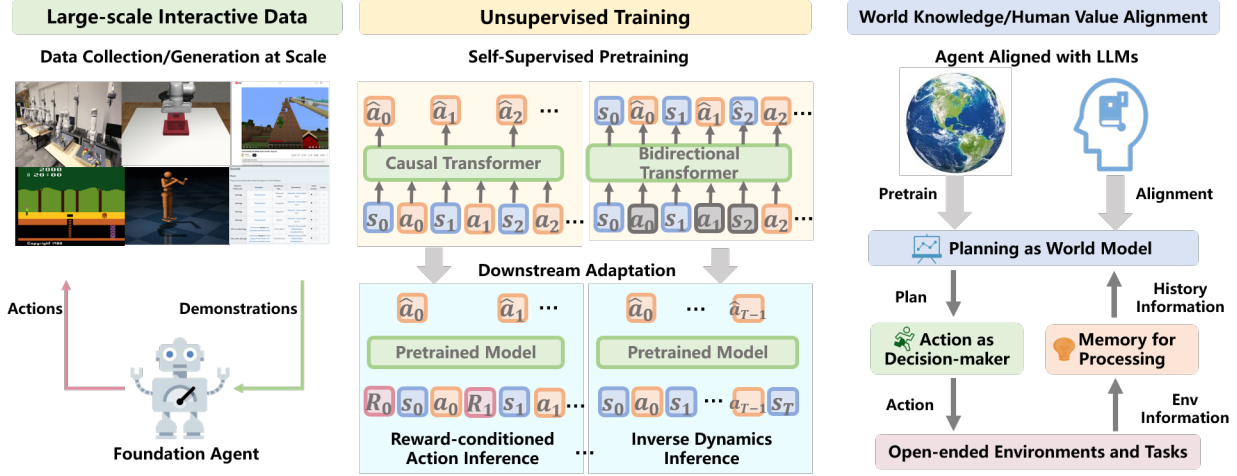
Large-scale Interactive Data

Data Collection/Generation at Scale

Actions

Demonstrations

Foundation Agent

Unsupervised Training

Self-Supervised Pretraining

$\hat{a}_0$ $\hat{a}_1$ $\hat{a}_2$ …

Causal Transformer

$s_0$ $a_0$ $s_1$ $a_1$ $s_2$ $a_2$ …

$s_0$ $\hat{a}_0$ $s_1$ $\hat{a}_1$ $\hat{s}_2$ $a_2$ …

Bidirectional Transformer

$s_0$ $a_0$ $s_1$ $a_1$ $s_2$ $a_2$ …

Downstream Adaptation

$\hat{a}_0$ $\hat{a}_1$ …

Pretrained Model

$R_0$ $s_0$ $a_0$ $R_1$ $s_1$ $a_1$ …

Reward-conditioned Action Inference

$\hat{a}_0$ … $\hat{a}_{T-1}$

Pretrained Model

$s_0$ $a_0$ $s_1$ … $a_{T-1}$ $s_T$

Inverse Dynamics Inference

World Knowledge/Human Value Alignment

Agent Aligned with LLMs

Pretrain

Alignment

Planning as World Model

Plan

History Information

Action as Decision-maker

Memory for Processing

Action

Env Information

Open-ended Environments and Tasks